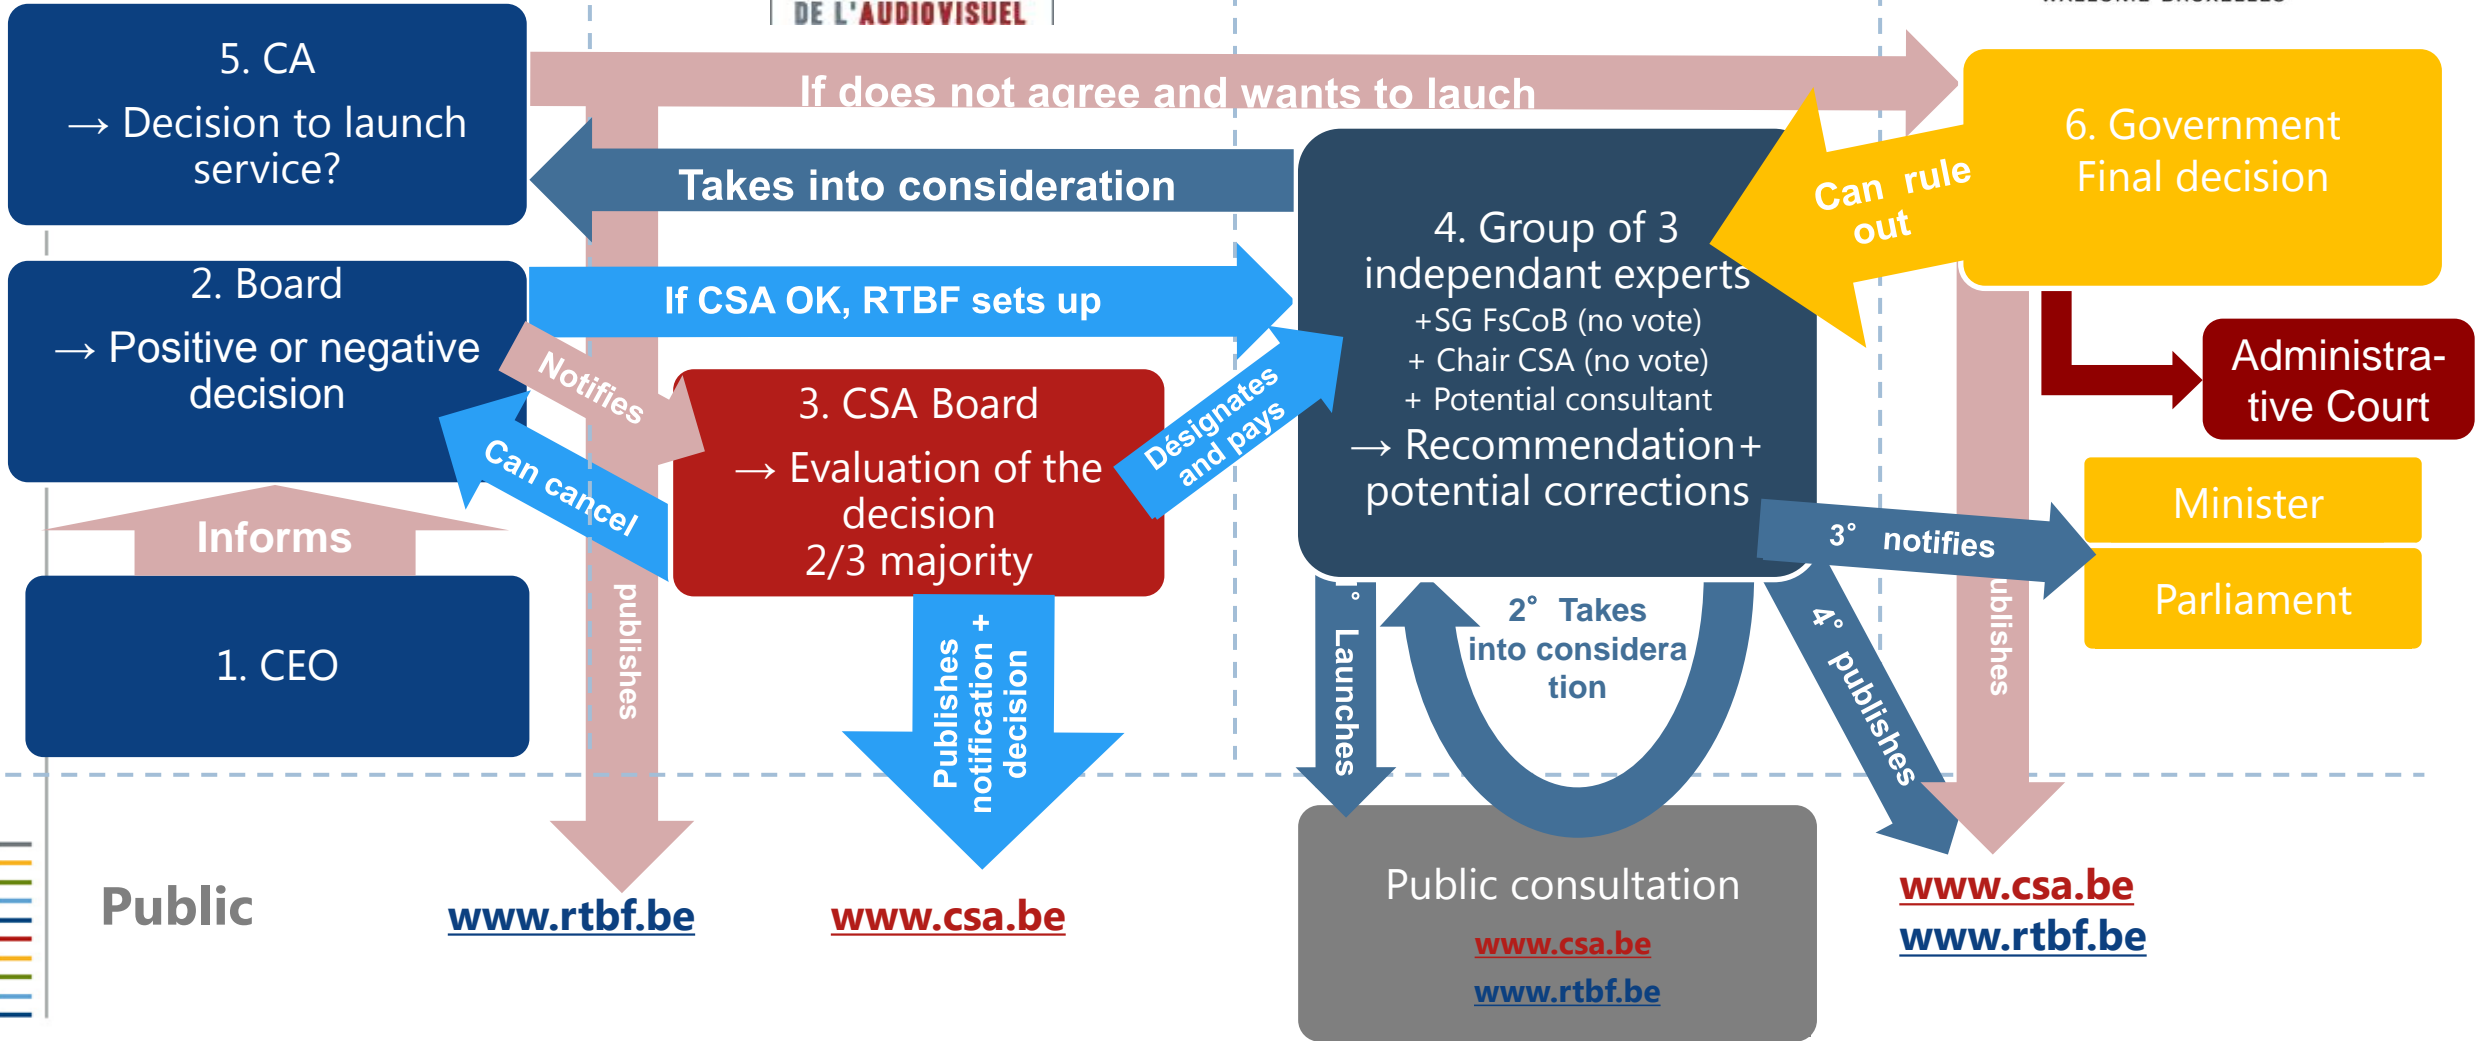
DE L'AUDIOVISUEL

5. CA
→ Decision to launch service?

If does not agree and wants to lauch

Takes into consideration

6. Government
Final decision

Can rule out

2. Board
→ Positive or negative decision

If CSA OK, RTBF sets up

4. Group of 3 independant experts
+SG FsCoB (no vote)
+ Chair CSA (no vote)
+ Potential consultant
→ Recommendation+ potential corrections

Notifies

3. CSA Board
→ Evaluation of the decision
2/3 majority

Désignates and pays

Administrative Court

Can cancel

Informs

Minister

3° notifies

Parliament

1. CEO

publishes

Publishes notification + decision

1° Launches

2° Takes into considera tion

4° publishes

ublishes

Public

www.rtbf.be

www.csa.be

Public consultation
www.csa.be
www.rtbf.be

www.csa.be
www.rtbf.be